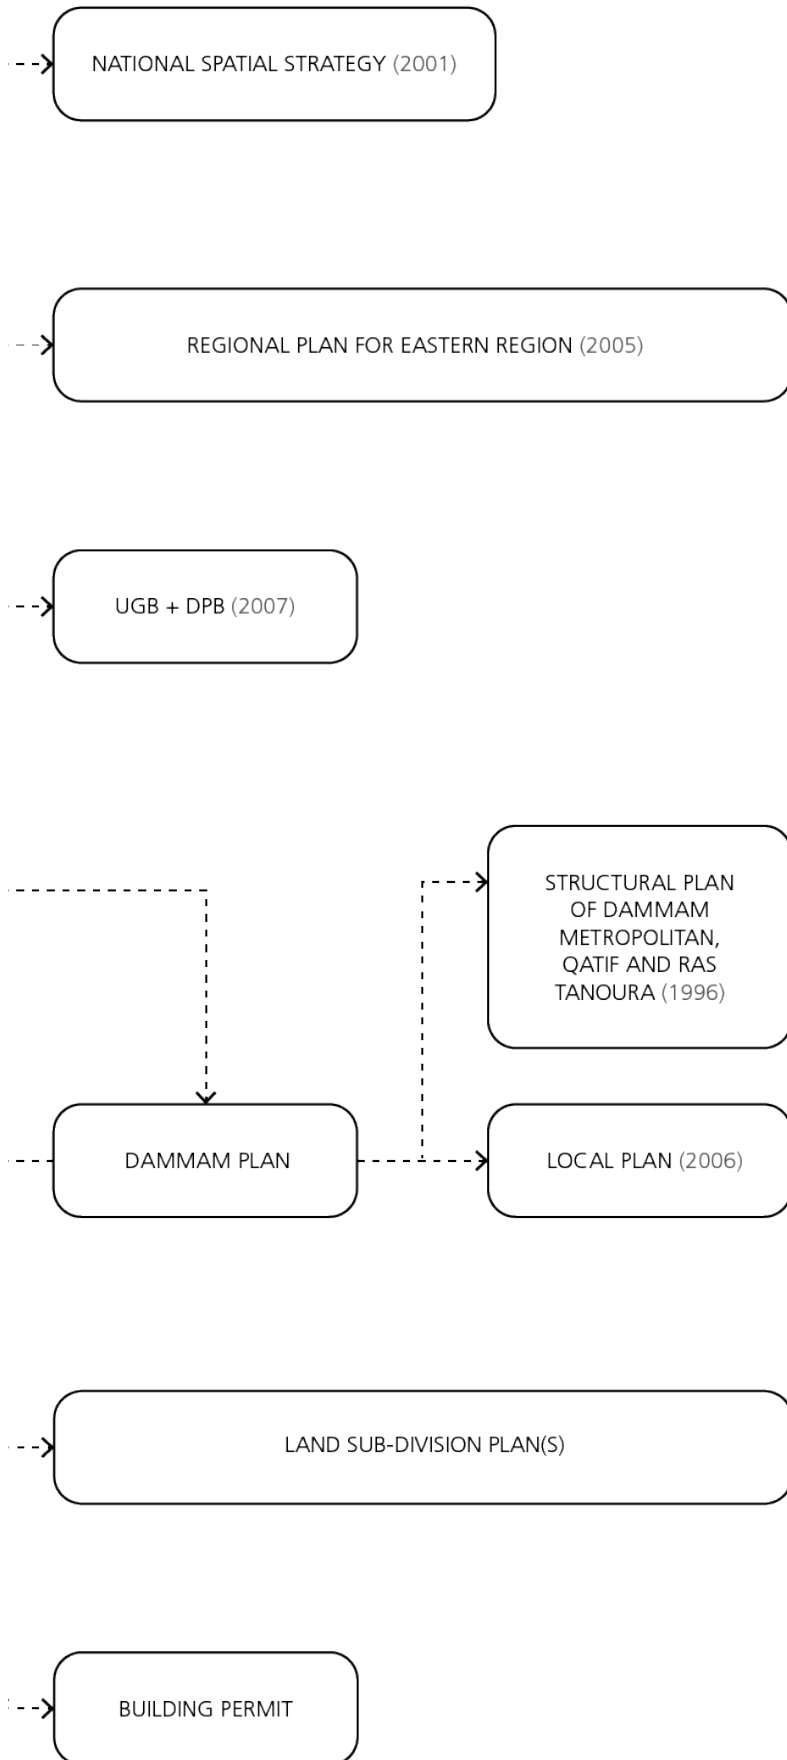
NATIONAL SPATIAL STRATEGY (2001)

REGIONAL PLAN FOR EASTERN REGION (2005)

UGB + DPB (2007)

STRUCTURAL PLAN OF DAMMAM METROPOLITAN, QATIF AND RAS TANOURA (1996)

DAMMAM PLAN

LOCAL PLAN (2006)

LAND SUB-DIVISION PLAN(S)

BUILDING PERMIT